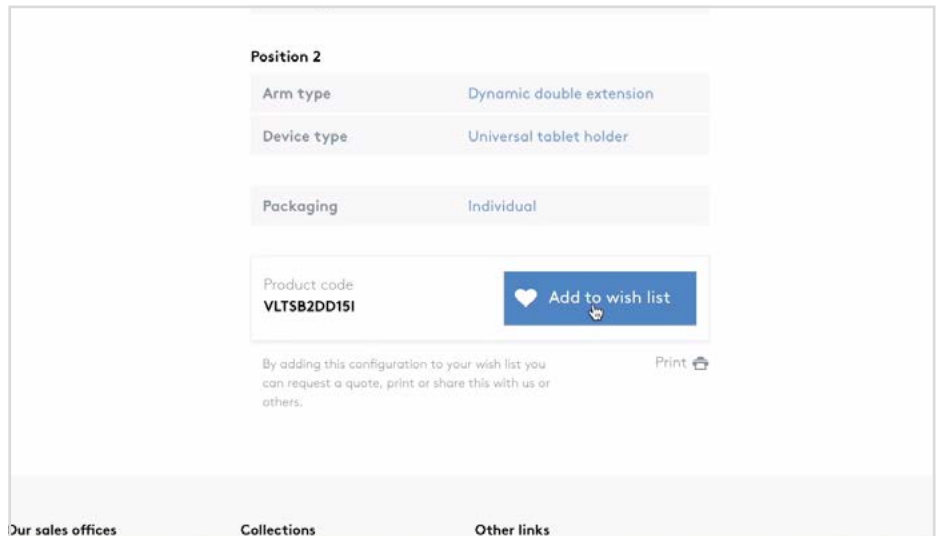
Position 2

| Arm type | Dynamic double extension |
|---|---|
| Device type | Universal tablet holder |

| Packaging | Individual |
|---|---|

Product code
VLTSB2DD15I

Add to wish list

By adding this configuration to your wish list you can request a quote, print or share this with us or others.

Print

Our sales offices

Collections

Other links